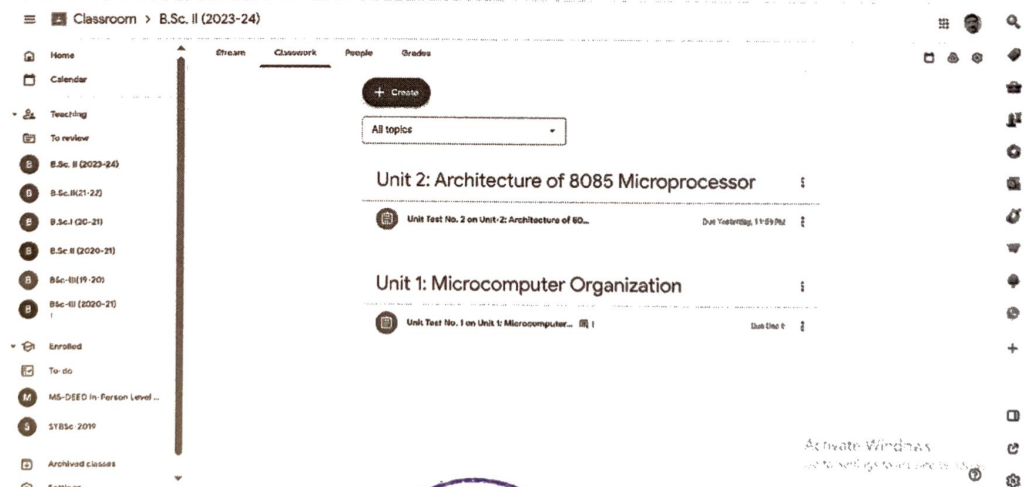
Classroom > B.Sc. II (2023-24)

Home
Calendar
Teaching
To review
B.Sc. II (2023-24)
B.Sc.II(21-22)
B.Sc.I (20-21)
B.Sc II (2020-21)
BSc-III(19-20)
BSc-III (2020-21)
Enrolled
To-do
MS-DEED In-Person Level ...
SYBSc 2019
Archived classes
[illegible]

Stream
Classwork
People
Grades

+ Create

All topics

Unit 2: Architecture of 8085 Microprocessor

Unit Test No. 2 on Unit-2: Architecture of 80...
Due Yesterday, 11:59 PM

Unit 1: Microcomputer Organization

Unit Test No. 1 on Unit 1: Microcomputer...
Due Dec 8

Activate Windows
Go to Settings to activate Windows.